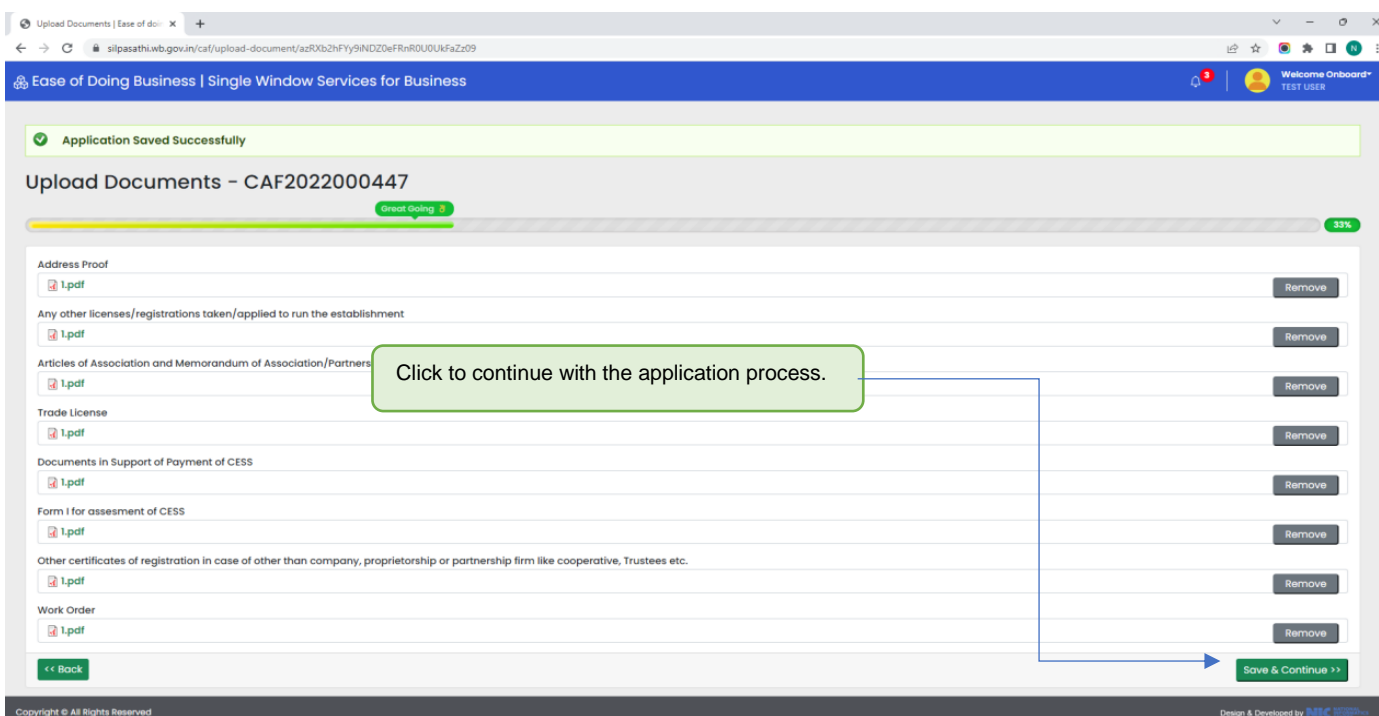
Upload Documents | Ease of doi ×

silpasathi.wb.gov.in/caf/upload-document/azRXb2hFYy9iNDZ0eFRnR0U0UkFaZz09

Ease of Doing Business | Single Window Services for Business

3

Welcome Onboard
TEST USER

Application Saved Successfully

Upload Documents - CAF2022000447

Great Going

33%

Address Proof
1.pdf
Remove

Any other licenses/registrations taken/applied to run the establishment
1.pdf
Remove

Articles of Association and Memorandum of Association/Partners
1.pdf
Remove

Click to continue with the application process.

Trade License
1.pdf
Remove

Documents in Support of Payment of CESS
1.pdf
Remove

Form I for assesment of CESS
1.pdf
Remove

Other certificates of registration in case of other than company, proprietorship or partnership firm like cooperative, Trustees etc.
1.pdf
Remove

Work Order
1.pdf
Remove

<< Back

Save & Continue >>

Copyright © All Rights Reserved

Design & Developed by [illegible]